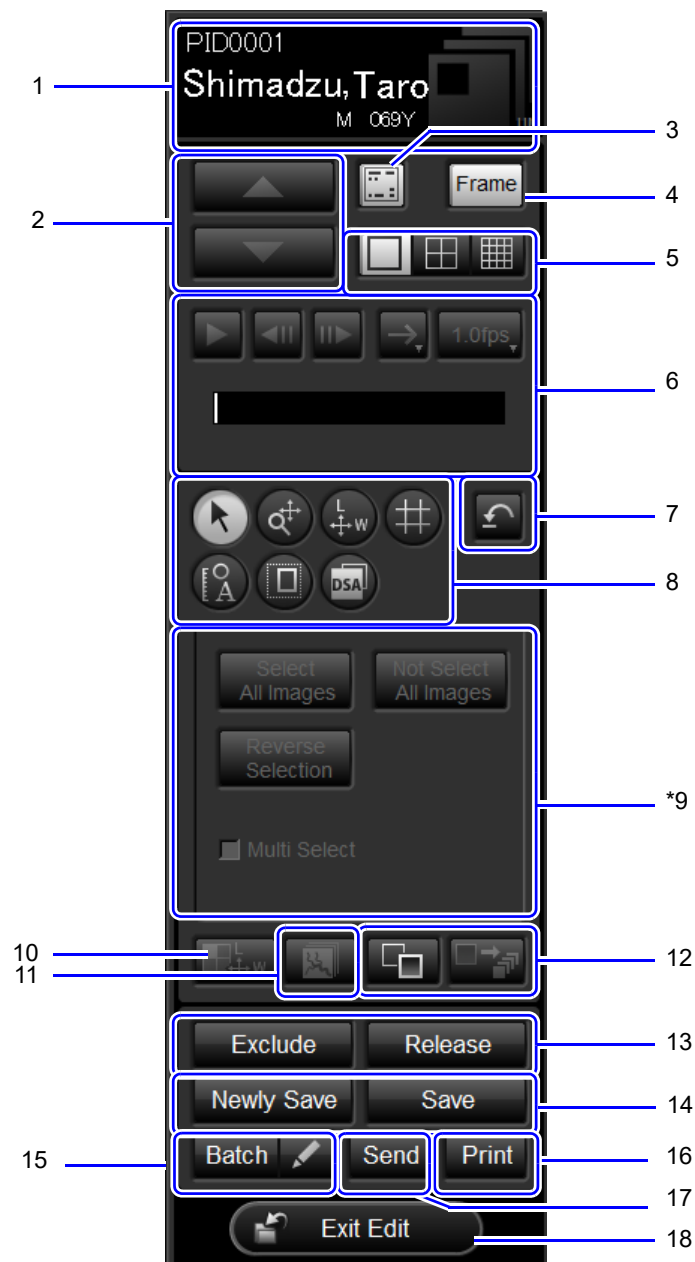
PID0001
Shimadzu,Taro
M 069Y

1
2
3
Frame
4
5
1.0fps
6
7
8
L
W
A
DSA
Select All Images
Not Select All Images
Reverse Selection
Multi Select
*9
10
11
12
Exclude
Release
13
Newly Save
Save
14
15
Batch
Send
Print
16
17
Exit Edit
18